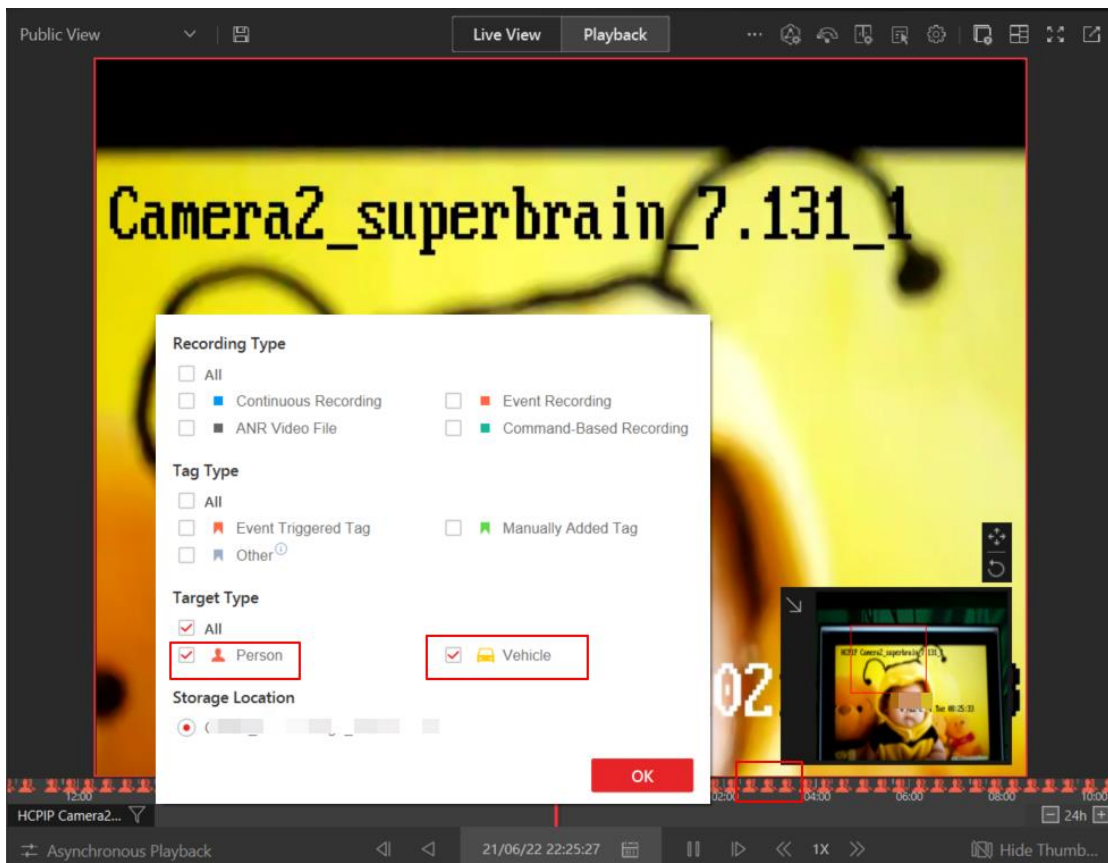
Public View

Live View

Playback

Camera2_superbrain_7.131_1

Recording Type

All

Continuous Recording

Event Recording

ANR Video File

Command-Based Recording

Tag Type

All

Event Triggered Tag

Manually Added Tag

Other

Target Type

All

Person

Vehicle

Storage Location

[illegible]

OK

02

HCPIP Camera2_superbrain_7.131_1

Tue 08:25:33

12:00

02:00

04:00

06:00

08:00

10:00

HCPIP Camera2...

24h

Asynchronous Playback

21/06/22 22:25:27

1X

Hide Thumb...